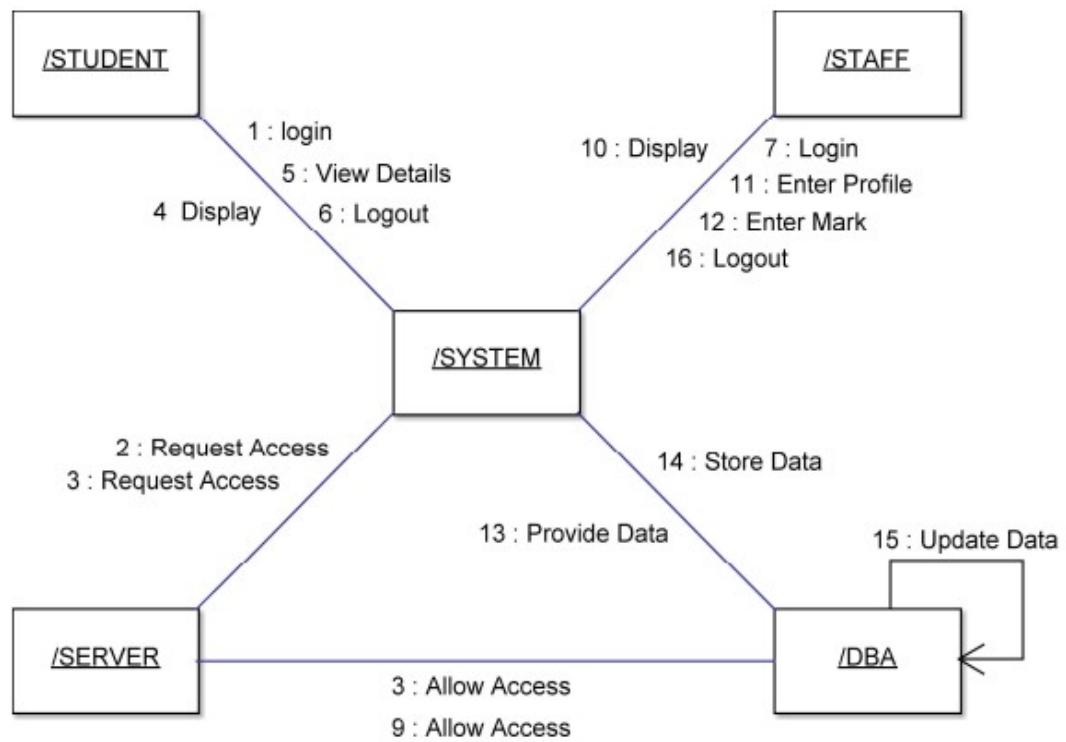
/STUDENT

/STAFF

1 : login
5 : View Details
4 Display
6 : Logout

10 : Display
7 : Login
11 : Enter Profile
12 : Enter Mark
16 : Logout

/SYSTEM

2 : Request Access
3 : Request Access

14 : Store Data

13 : Provide Data

15 : Update Data

/SERVER

/DBA

3 : Allow Access
9 : Allow Access